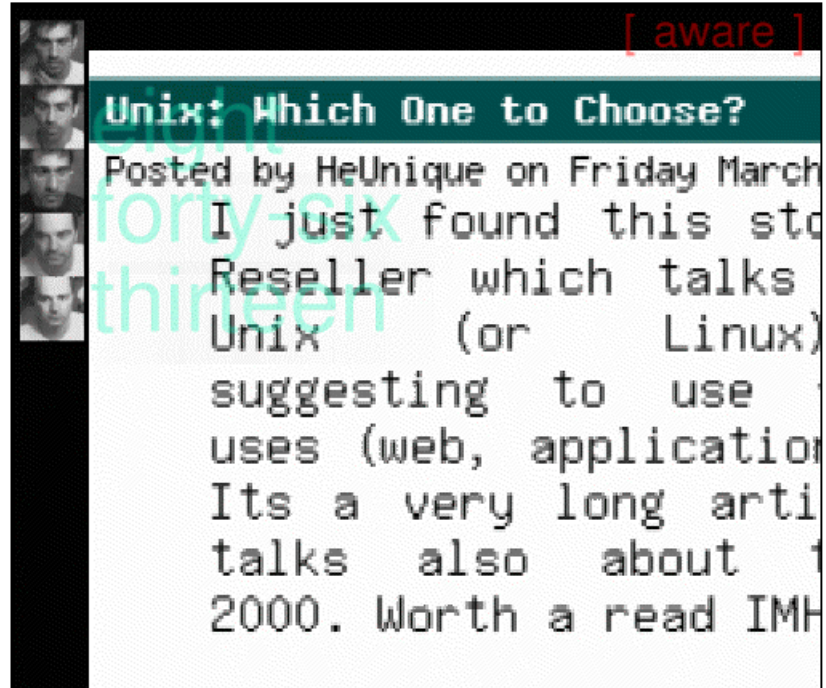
[ aware ]

Unix: Which One to Choose?

Posted by HeUnique on Friday March

eight
forty-six
thirteen

I just found this sto
Reseller which talks
Unix (or Linux)
suggesting to use
uses (web, applicatio
Its a very long arti
talks also about
2000. Worth a read IMH